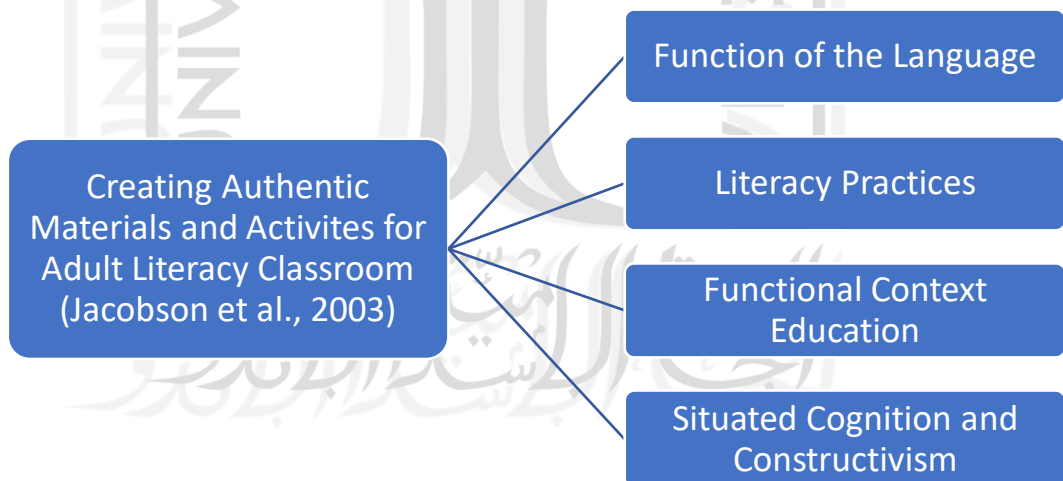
Creating Authentic Materials and Activites for Adult Literacy Classroom (Jacobson et al., 2003)

Function of the Language

Literacy Practices

Functional Context Education

Situated Cognition and Constructivism